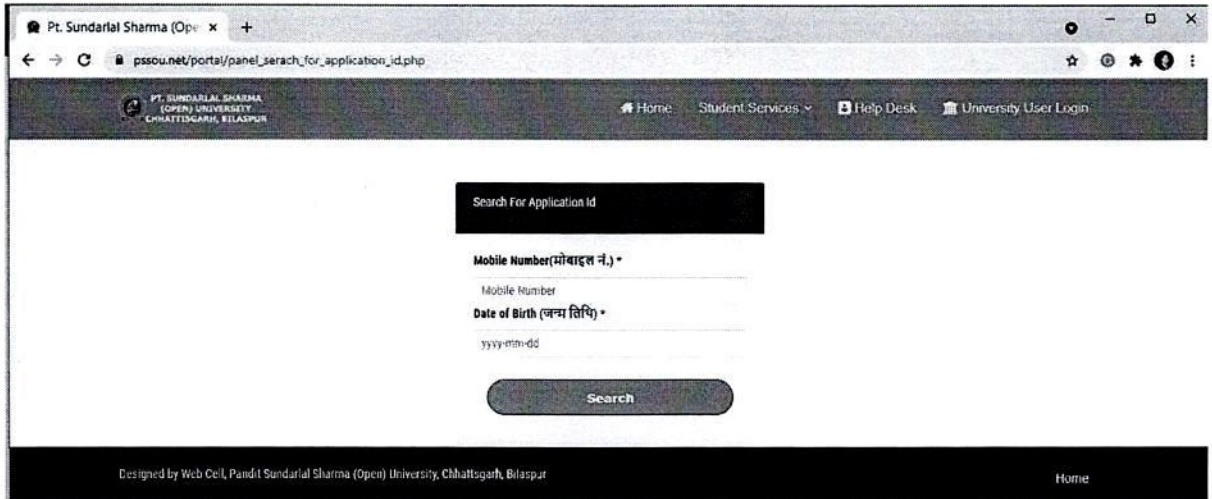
Pt. Sundarlal Sharma (Ope ×
+
pssou.net/portal/panel_serach_for_application_id.php

PT. SUNDARLAL SHARMA (OPEN) UNIVERSITY CHHATTISGARH, BILASPUR

Home Student Services Help Desk University User Login

Search For Application Id

Mobile Number(मोबाइल नं.) *
Mobile Number
Date of Birth (जन्म तिथि) *
yyyy-mm-dd

Search

Designed by Web Cell, Pandit Sundarlal Sharma (Open) University, Chhattisgarh, Bilaspur

Home